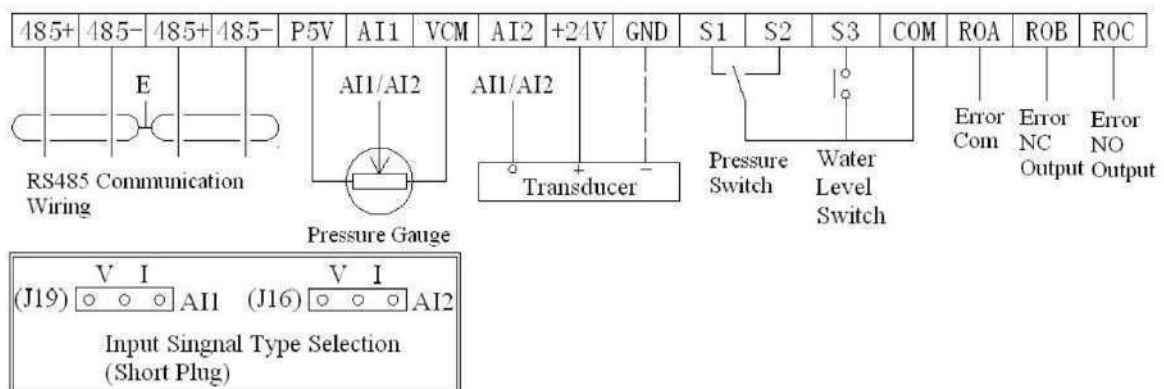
| 485+ | 485- | 485+ | 485- | P5V | AI1 | VCM | AI2 | +24V | GND | S1 | S2 | S3 | COM | ROA | ROB | ROC |
|---|---|---|---|---|---|---|---|---|---|---|---|---|---|---|---|---|

E

AI1/AI2

AI1/AI2

RS485 Communication Wiring

Pressure Gauge

+ −

Transducer

Pressure Switch

Water Level Switch

Error Com

Error NC Output

Error NO Output

V I
(J19) AI1

V I
(J16) AI2

Input Singnal Type Selection
(Short Plug)